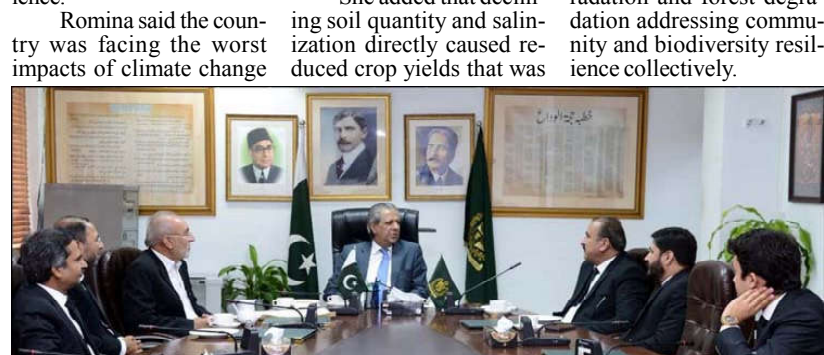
lence.

Romina said the country was facing the worst impacts of climate change

She added that declining soil quantity and salinization directly caused reduced crop yields that was

radation and forest degradation addressing community and biodiversity resilience collectively.

خطبہ حجۃ الوداع